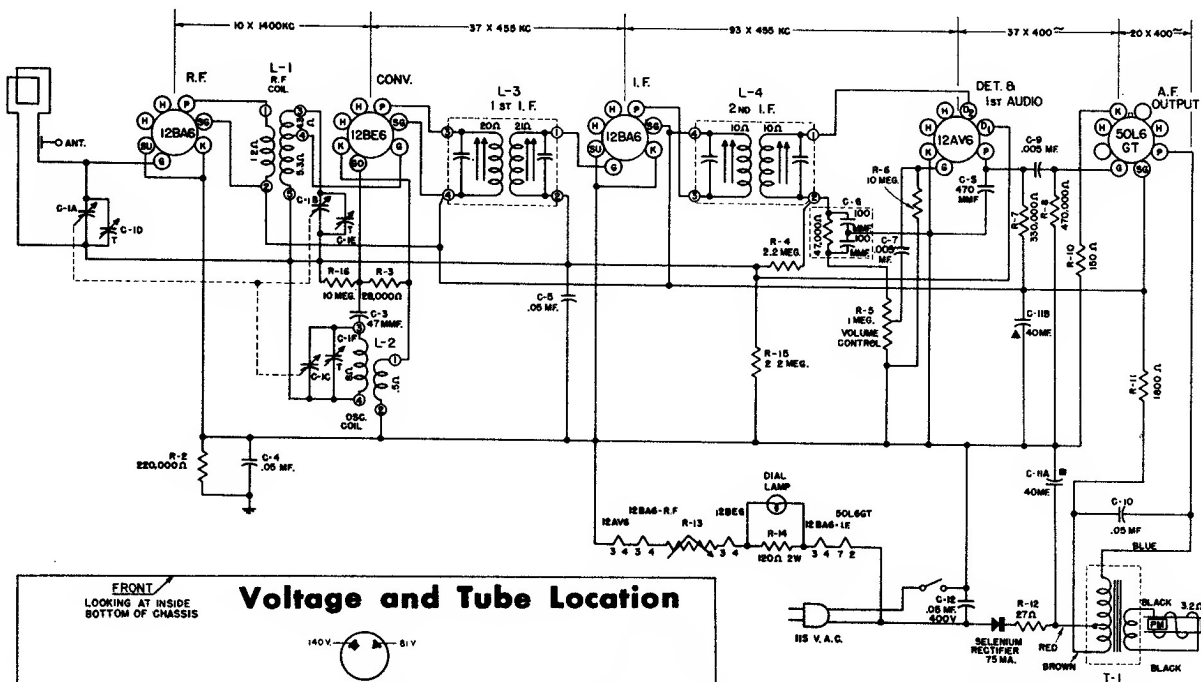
10 X 1400KC
37 X 455 KC
93 X 455 KC
37 X 400~
20 X 400~

R.F.
L-1
R.F COIL
CONV.
L-3
1 ST I. F.
I. F.
L-4
2ND I. F.
DET. &
1st AUDIO
A.F.
OUTPUT

12BA6
12BE6
12BA6
12AV6
50L6
GT

ANT.
C-1A
C-1D
C-1B
C-1E
C-1F
C-1C
L-2
OSC.
COIL
R-16
10 MEG.
R-3
22,000Ω
C-3
47 MMF.
C-5
.05 MF.
R-4
2.2 MEG.
R-15
2.2 MEG.
R-5
1 MEG.
VOLUME
CONTROL
R-6
10 MEG.
C-6
100
MMF.
100
MMF.
47,000Ω
C-7
.005
MF.
C-8
470
MMF
C-9
.005 MF.
R-7
330,000Ω
R-8
470,000Ω
R-10
150Ω
C-11B
40MF.
R-11
1800Ω
C-11A
40MF.
C-10
.05 MF
R-2
220,000Ω
C-4
.05 MF.
20Ω
21Ω
10Ω
10Ω
1.2Ω
5.3Ω
.5Ω

DIAL
LAMP
12AV6
12BA6-R.F
R-13
12BE6
R-14
120Ω 2W
50L6GT
12BA6-I.F.
3 4 3 4
3 4
3 4 7 2

C-12
.05 MF.
400V
115 V.A.C.
R-12
27Ω
SELENIUM
RECTIFIER
75 MA.
RED
BROWN
BLUE
BLACK
BLACK
PM
3.2Ω
T-1

FRONT
LOOKING AT INSIDE
BOTTOM OF CHASSIS
Voltage and Tube Location
140V.
81V